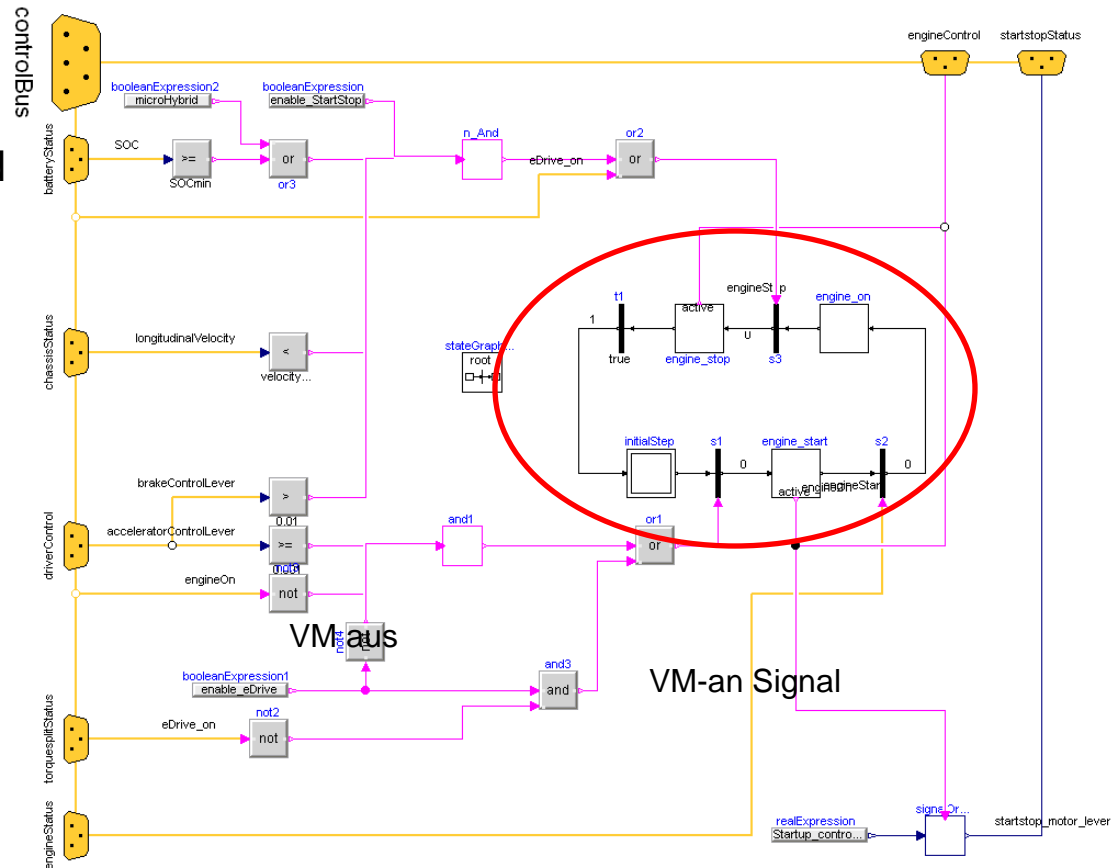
controlBus

engineControl

startstopStatus

booleanExpression2
microHybrid

booleanExpression
enable_StartStop

batteryStatus

SOC

>=

SOCmin

or

or3

n_And

eDrive_on

or2

or

chassisStatus

longitudinalVelocity

<

velocity...

stateGraph...
root

t1

1

true

active

engine_stop

engineStop

u

s3

engine_on

initialStep

s1

0

engine_start

s2

0

active

engineStart

driverControl

brakeControlLever

>

0.01

acceleratorControlLever

>=

and1

or1

or

engineOn

not

VM aus

not4

booleanExpression1
enable_eDrive

and3

and

VM-an Signal

torquesplitStatus

eDrive_on

not2

not

engineStatus

realExpression
Startup_contro...

signalOr...

startstop_motor_lever